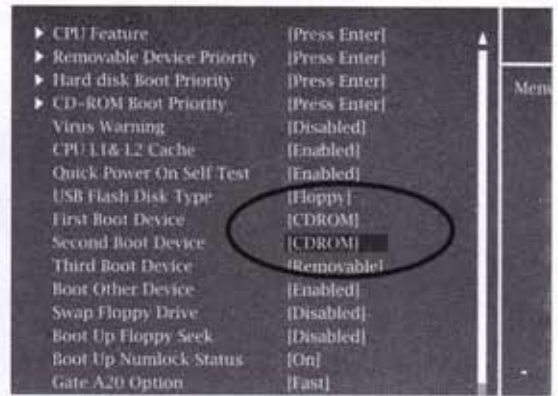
▶ CPU Feature [Press Enter]
▶ Removable Device Priority [Press Enter]
▶ Hard disk Boot Priority [Press Enter]
▶ CD-ROM Boot Priority [Press Enter]
Virus Warning [Disabled]
CPU L1& L2 Cache [Enabled]
Quick Power On Self Test [Enabled]
USB Flash Disk Type [Floppy]
First Boot Device [CDROM]
Second Boot Device [CDROM]
Third Boot Device [Removable]
Boot Other Device [Enabled]
Swap Floppy Drive [Disabled]
Boot Up Floppy Seek [Disabled]
Boot Up Numlock Status [On]
Gate A20 Option [Fast]

Menu